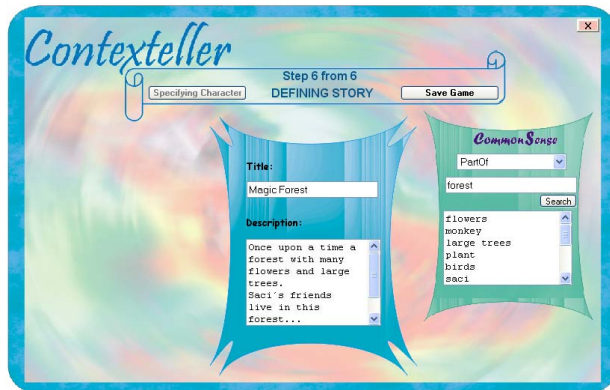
Contexteller

X

Step 6 from 6

Specifying Character

DEFINING STORY

Save Game

Title:

Magic Forest

Description:

Once upon a time a forest with many flowers and large trees.
Saci´s friends live in this forest...

CommonSense

PartOf

forest

Search

flowers
monkey
large trees
plant
birds
saci